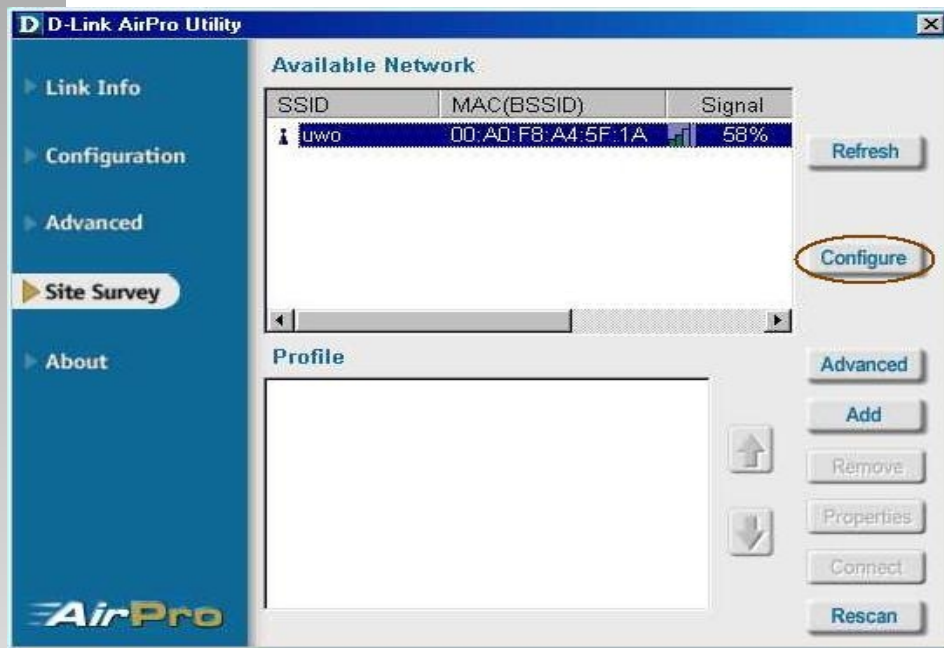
D D-Link AirPro Utility

Link Info

Configuration

Advanced

Site Survey

About

AirPro

Available Network

| SSID | MAC(BSSID) | Signal |
|---|---|---|
| uwo | 00:A0:F8:A4:5F:1A | 58% |

Refresh

Configure

Profile

Advanced

Add

Remove

Properties

Connect

Rescan